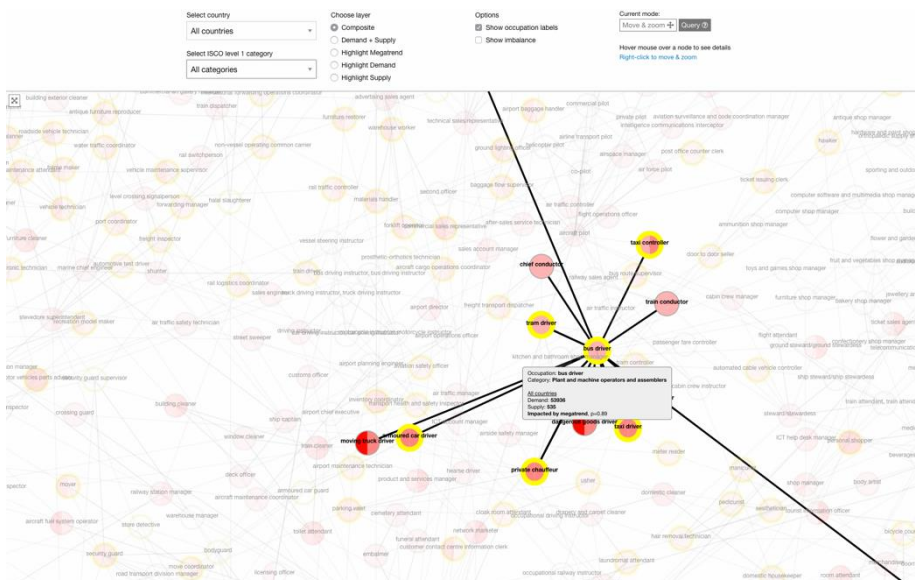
Select country
All countries
Select ISCO level 1 category
All categories
Choose layer
Composite
Demand + Supply
Highlight Megatrend
Highlight Demand
Highlight Supply
Options
Show occupation labels
Show imbalance
Current mode:
Move & zoom
Query
Hover mouse over a node to see details
Right-click to move & zoom

chief conductor
taxi controller
train conductor
tram driver
bus driver
moving truck driver
armoured car driver
dangerous goods driver
taxi driver
private chauffeur

Occupation: bus driver
Category: Plant and machine operators and assemblers
All countries
Demand: 52906
Supply: 535
Impacted by megatrend, p=0.89

building exterior cleaner
antique furniture reproducer
train dispatcher
advertising sales agent
commercial pilot
roadside vehicle technician
furniture restorer
warehouse worker
technical sales representative
airport baggage handler
aviation surveillance and code coordination manager
antique shop manager
water traffic coordinator
non-vessel operating common carrier
airline transport pilot
intelligence communications interceptor
hawker
rail switchperson
ground lighting officer
airspace manager
post office counter clerk
vehicle maintenance supervisor
co-pilot
air force pilot
ticket issuing clerk
rail traffic controller
second officer
baggage flow supervisor
level crossing signalperson
forwarding manager
hotel porter
materials handler
air traffic controller
computer software and multimedia shop manager
vehicle technician
flight operations officer
computer shop manager
port coordinator
forklift operator
technical sales representative
after-sales service technician
aircraft pilot
ammunition shop manager
furniture cleaner
freight dispatcher
vessel steering instructor
sales account manager
door to door seller
flower and garden
prosthetic-orthotics technician
fruit and vegetables shop manager
marine chief engineer
automotive test driver
shunter
train driver
bus driving instructor, bus driving instructor
aircraft cargo operations coordinator
railway sales agent
toys and games shop manager
rail logistics coordinator
sales engineer
truck driving instructor, truck driving instructor
furniture shop manager
bakery shop manager
jewellery shop
stevedore superintendent
recreation model maker
air traffic safety technician
airport director
freight transport dispatcher
air traffic instructor
cabin crew manager
ticket sales agent
street sweeper
driving instructor
passenger fare controller
flight attendant
ground steward/ground stewardess
telecommunication
airport planning engineer
kitchen and bathroom sales
automated cable vehicle controller
customs officer
aviation safety officer
ship steward/ship stewardess
motor vehicles parts advisor
security guard supervisor
crossing guard
building cleaner
airport chief executive
air traffic manager
train cabin crew instructor
train attendant, train attendant
transport health and safety inspector
steward/stewardess
shop salesman
window cleaner
train cleaner
aircraft safety manager
ICT help desk manager
personal shopper
airport maintenance technician
airport fire officer
meter reader
hearse driver
deck officer
product and services manager
shop manager
body artist
mover
railway station manager
armoured car guard
usher
domestic cleaner
aircraft maintenance manager
pedicurist
aircraft fuel system operator
warehouse manager
parking valet
cemetery attendant
cloak room attendant
laundry and carpet cleaner
store detective
toilet attendant
network marshal
hair removal technician
funeral attendant
customer contact centre information clerk
security guard
bodyguard
embalmer
laundromat attendant
move coordinator
road transport division manager
licensing officer
occupational railway instructor
domestic housekeeper
room attendant